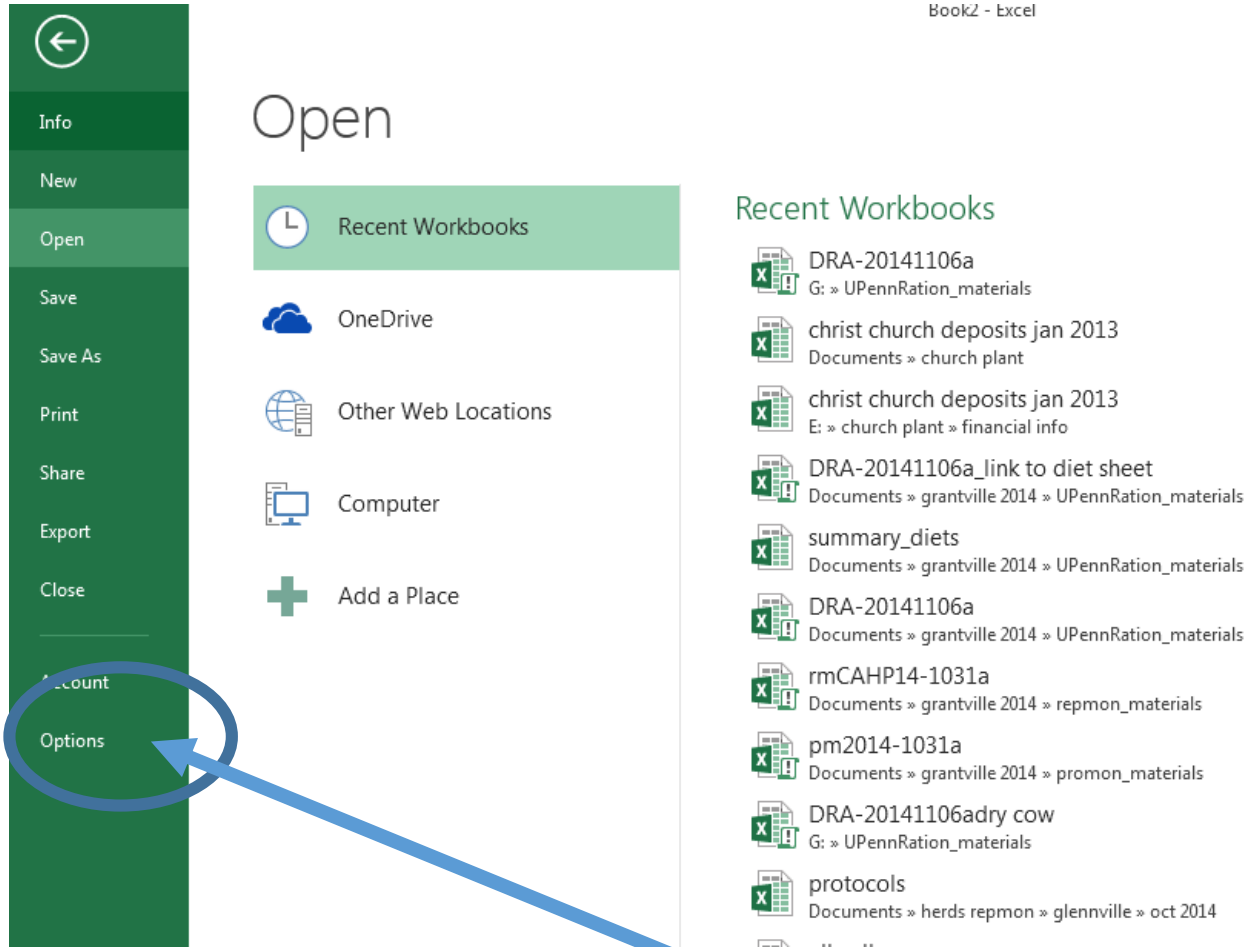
Book2 - Excel

Info
New
Open
Save
Save As
Print
Share
Export
Close
Account
Options

Open

Recent Workbooks
OneDrive
Other Web Locations
Computer
Add a Place

Recent Workbooks

DRA-20141106a
G: » UPennRation_materials

christ church deposits jan 2013
Documents » church plant

christ church deposits jan 2013
E: » church plant » financial info

DRA-20141106a_link to diet sheet
Documents » grantville 2014 » UPennRation_materials

summary_diets
Documents » grantville 2014 » UPennRation_materials

DRA-20141106a
Documents » grantville 2014 » UPennRation_materials

rmCAHP14-1031a
Documents » grantville 2014 » repmon_materials

pm2014-1031a
Documents » grantville 2014 » promon_materials

DRA-20141106adry cow
G: » UPennRation_materials

protocols
Documents » herds repmon » glennville » oct 2014